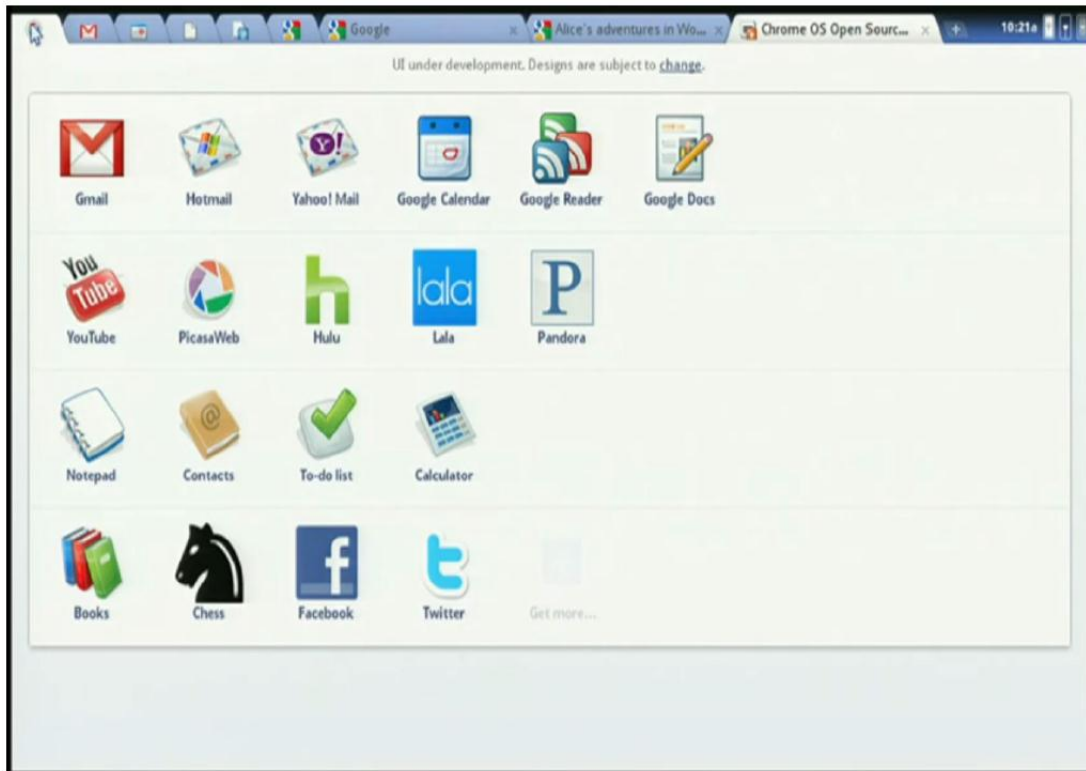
Google × Alice's adventures in Wo... × Chrome OS Open Sourc... × 10:21a

UI under development. Designs are subject to change.

Gmail Hotmail Yahoo! Mail Google Calendar Google Reader Google Docs

You Tube YouTube PicasaWeb Hulu lala Lala P Pandora

Notepad Contacts To-do list Calculator

Books Chess f Facebook Twitter Get more...